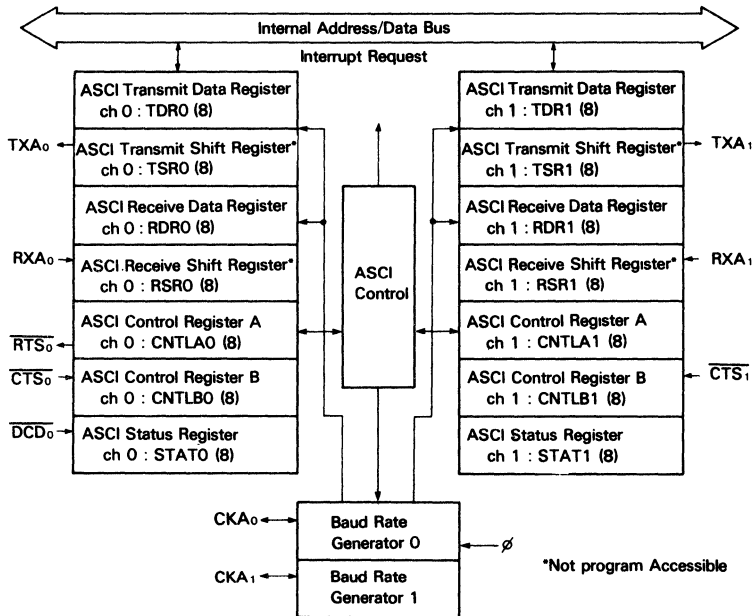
Internal Address/Data Bus

Interrupt Request

ASCI Transmit Data Register ch 0 : TDR0 (8)

$TXA_0$

ASCI Transmit Shift Register* ch 0 : TSR0 (8)

ASCI Receive Data Register ch 0 : RDR0 (8)

$RXA_0$

ASCI Receive Shift Register* ch 0 : RSR0 (8)

ASCI Control Register A ch 0 : CNTLA0 (8)

$\overline{RTS_0}$

$\overline{CTS_0}$

ASCI Control Register B ch 0 : CNTLB0 (8)

$\overline{DCD_0}$

ASCI Status Register ch 0 : STAT0 (8)

ASCI Control

ASCI Transmit Data Register ch 1 : TDR1 (8)

ASCI Transmit Shift Register* ch 1 : TSR1 (8)

$TXA_1$

ASCI Receive Data Register ch 1 : RDR1 (8)

ASCI Receive Shift Register* ch 1 : RSR1 (8)

$RXA_1$

ASCI Control Register A ch 1 : CNTLA1 (8)

ASCI Control Register B ch 1 : CNTLB1 (8)

$\overline{CTS_1}$

ASCI Status Register ch 1 : STAT1 (8)

$CKA_0$

Baud Rate Generator 0

$\phi$

$CKA_1$

Baud Rate Generator 1

*Not program Accessible